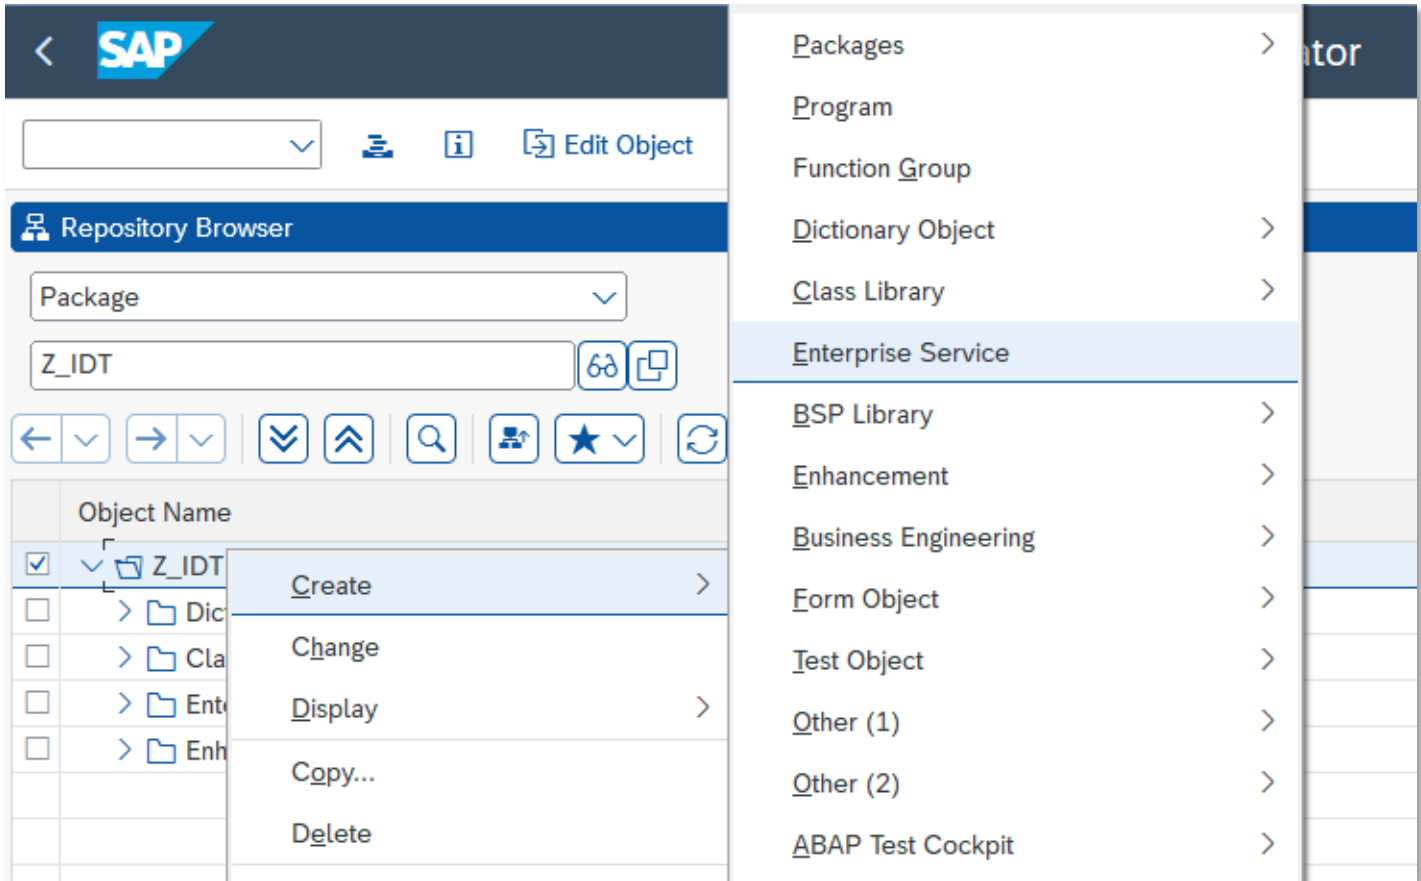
SAP

ator

Edit Object

Repository Browser

Package

Z_IDT

Object Name

Z_IDT

Dic

Cla

Ent

Enh

Create

Change

Display

Copy...

Delete

Packages

Program

Function Group

Dictionary Object

Class Library

Enterprise Service

BSP Library

Enhancement

Business Engineering

Form Object

Test Object

Other (1)

Other (2)

ABAP Test Cockpit